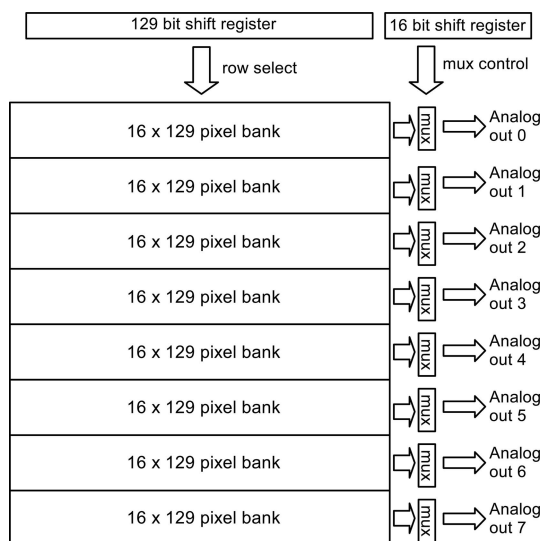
129 bit shift register

16 bit shift register

row select

mux control

16 x 129 pixel bank
mux
Analog out 0

16 x 129 pixel bank
mux
Analog out 1

16 x 129 pixel bank
mux
Analog out 2

16 x 129 pixel bank
mux
Analog out 3

16 x 129 pixel bank
mux
Analog out 4

16 x 129 pixel bank
mux
Analog out 5

16 x 129 pixel bank
mux
Analog out 6

16 x 129 pixel bank
mux
Analog out 7